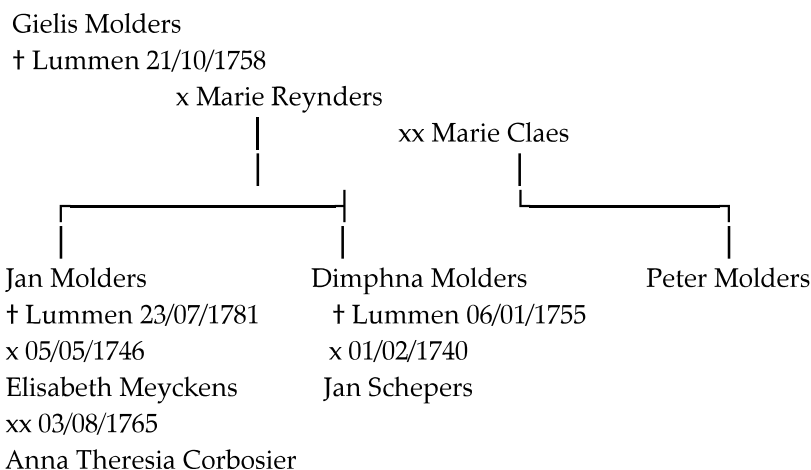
Gielis Molders
† Lummen 21/10/1758

x Marie Reynders

xx Marie Claes

Jan Molders
† Lummen 23/07/1781
x 05/05/1746
Elisabeth Meyckens
xx 03/08/1765
Anna Theresia Corbosier

Dimphna Molders
† Lummen 06/01/1755
x 01/02/1740
Jan Schepers

Peter Molders